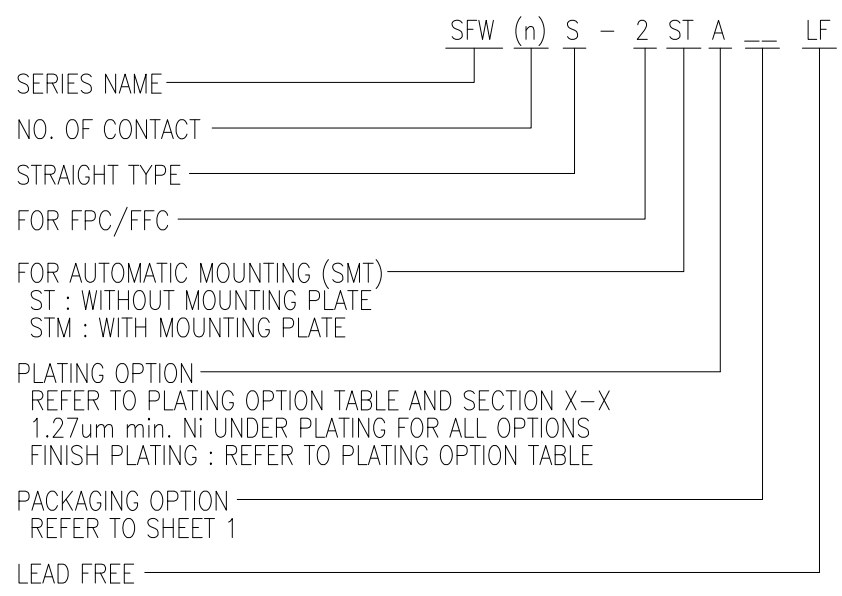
SFW (n) S – 2 ST A __ LF

SERIES NAME

NO. OF CONTACT

STRAIGHT TYPE

FOR FPC/FFC

FOR AUTOMATIC MOUNTING (SMT)
ST : WITHOUT MOUNTING PLATE
STM : WITH MOUNTING PLATE

PLATING OPTION
REFER TO PLATING OPTION TABLE AND SECTION X–X
1.27um min. Ni UNDER PLATING FOR ALL OPTIONS
FINISH PLATING : REFER TO PLATING OPTION TABLE

PACKAGING OPTION
REFER TO SHEET 1

LEAD FREE